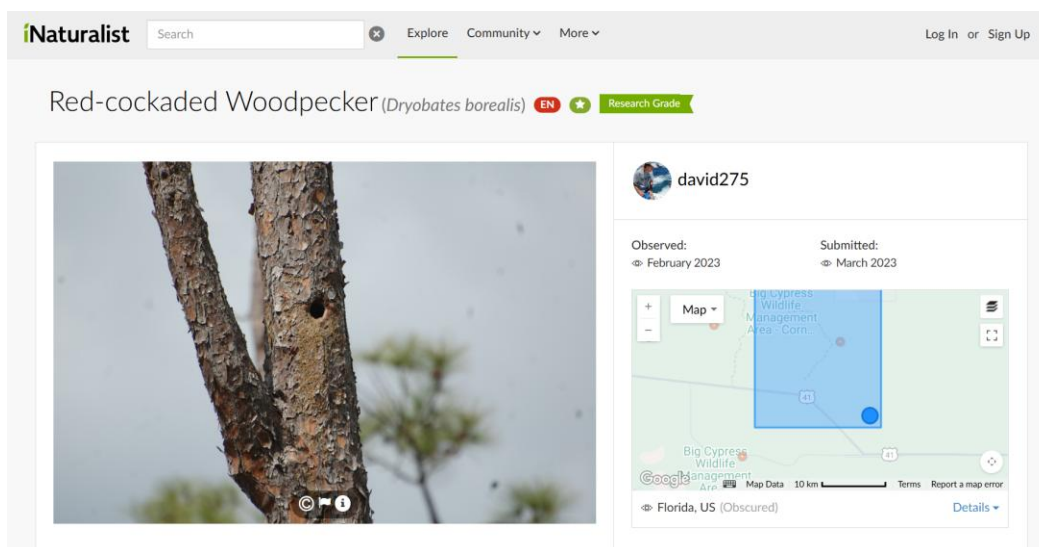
iNaturalist Search Explore Community More Log In or Sign Up

Red-cockaded Woodpecker (Dryobates borealis) EN Research Grade

david275

Observed:
February 2023

Submitted:
March 2023

Map

Big Cypress Wildlife Management Area - Corn

41

41

Big Cypress Wildlife Management Are

Google Map Data 10 km Terms Report a map error

Florida, US (Obscured)

Details